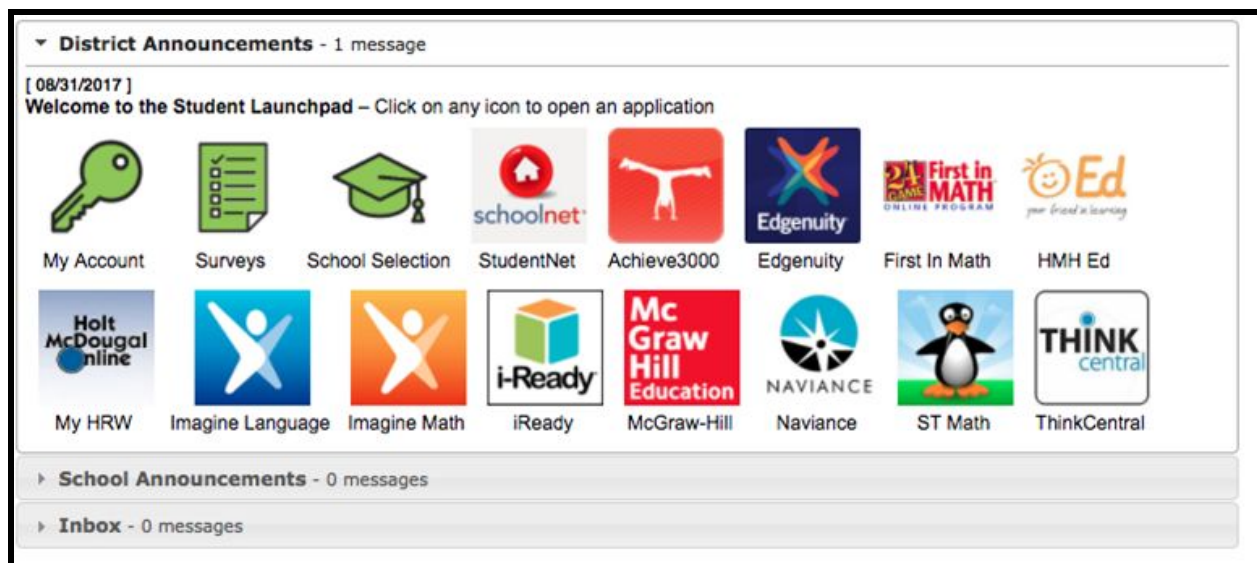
District Announcements - 1 message

[ 08/31/2017 ]
Welcome to the Student Launchpad – Click on any icon to open an application

schoolnet

Edgenuity

24 GAME First in MATH ONLINE PROGRAM

Ed
your friend in learning

My Account | Surveys | School Selection | StudentNet | Achieve3000 | Edgenuity | First In Math | HMH Ed

Holt McDougal Online

i-Ready

Mc Graw Hill Education

NAVIANCE

THINK central

My HRW | Imagine Language | Imagine Math | iReady | McGraw-Hill | Naviance | ST Math | ThinkCentral

School Announcements - 0 messages

Inbox - 0 messages